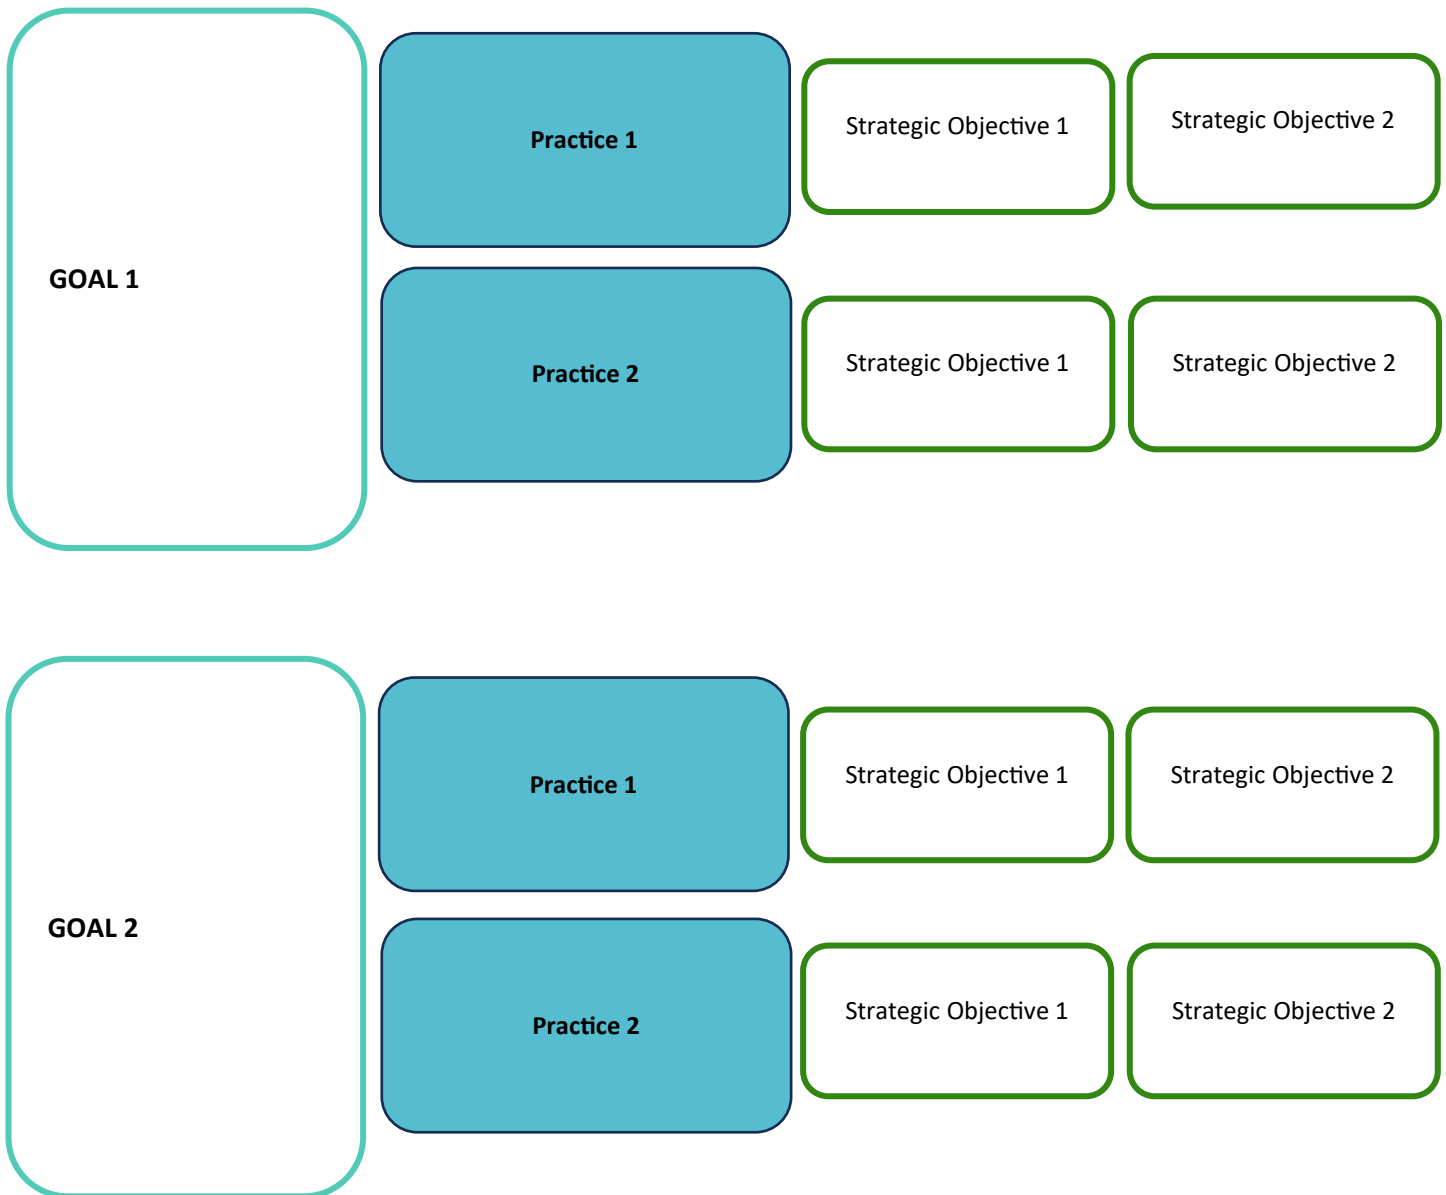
GOAL 1

Practice 1

Strategic Objective 1

Strategic Objective 2

Practice 2

Strategic Objective 1

Strategic Objective 2

GOAL 2

Practice 1

Strategic Objective 1

Strategic Objective 2

Practice 2

Strategic Objective 1

Strategic Objective 2